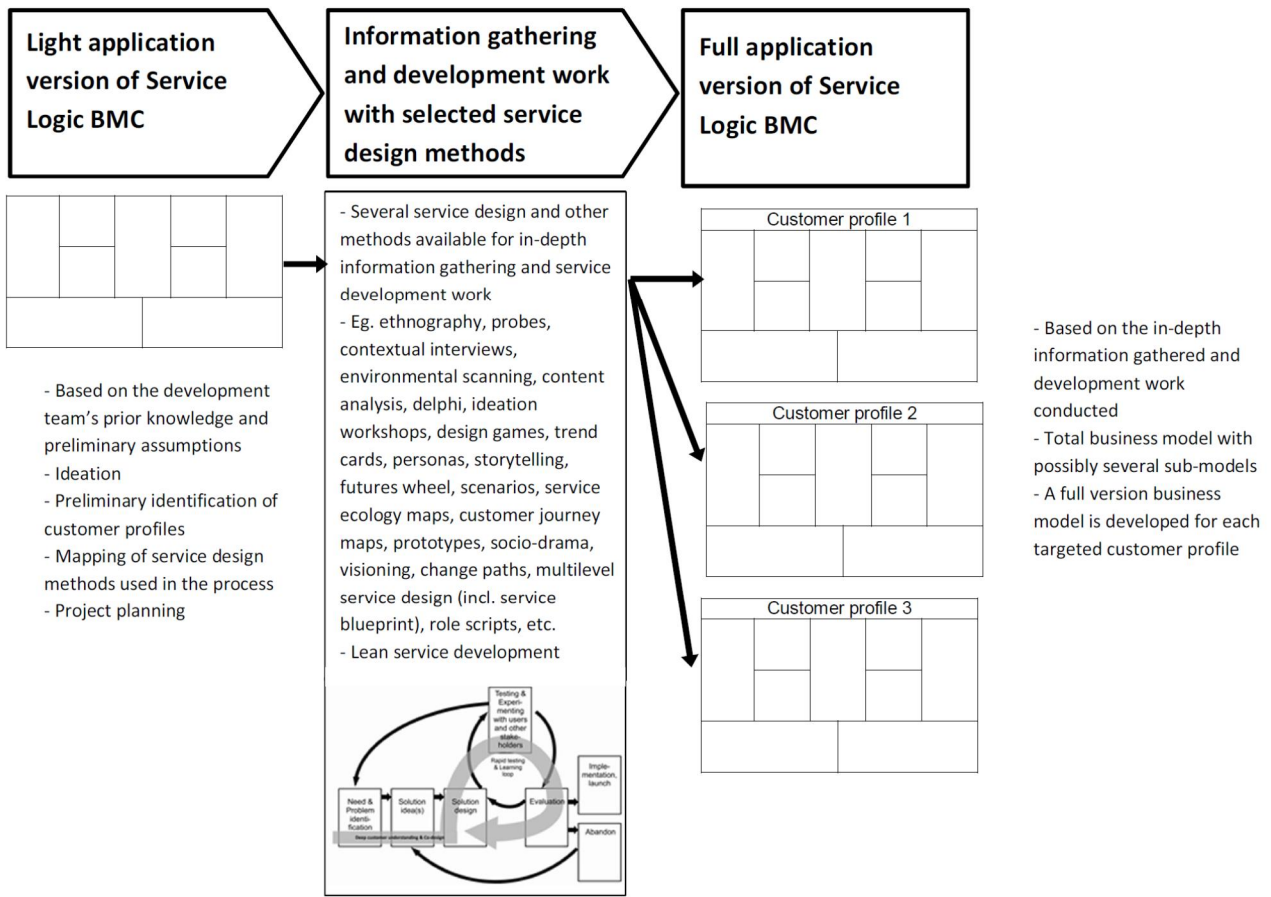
Light application version of Service Logic BMC

Information gathering and development work with selected service design methods

Full application version of Service Logic BMC

- Based on the development team's prior knowledge and preliminary assumptions
- Ideation
- Preliminary identification of customer profiles
- Mapping of service design methods used in the process
- Project planning

- Several service design and other methods available for in-depth information gathering and service development work
- Eg. ethnography, probes, contextual interviews, environmental scanning, content analysis, delphi, ideation workshops, design games, trend cards, personas, storytelling, futures wheel, scenarios, service ecology maps, customer journey maps, prototypes, socio-drama, visioning, change paths, multilevel service design (incl. service blueprint), role scripts, etc.
- Lean service development

Testing & Experimenting with users and other stakeholders

Rapid testing & Learning loop

Need & Problem identification

Solution idea(s)

Solution design

Evaluation

Implementation, launch

Abandon

Deep customer understanding & Co-design

Customer profile 1

Customer profile 2

Customer profile 3

- Based on the in-depth information gathered and development work conducted
- Total business model with possibly several sub-models
- A full version business model is developed for each targeted customer profile